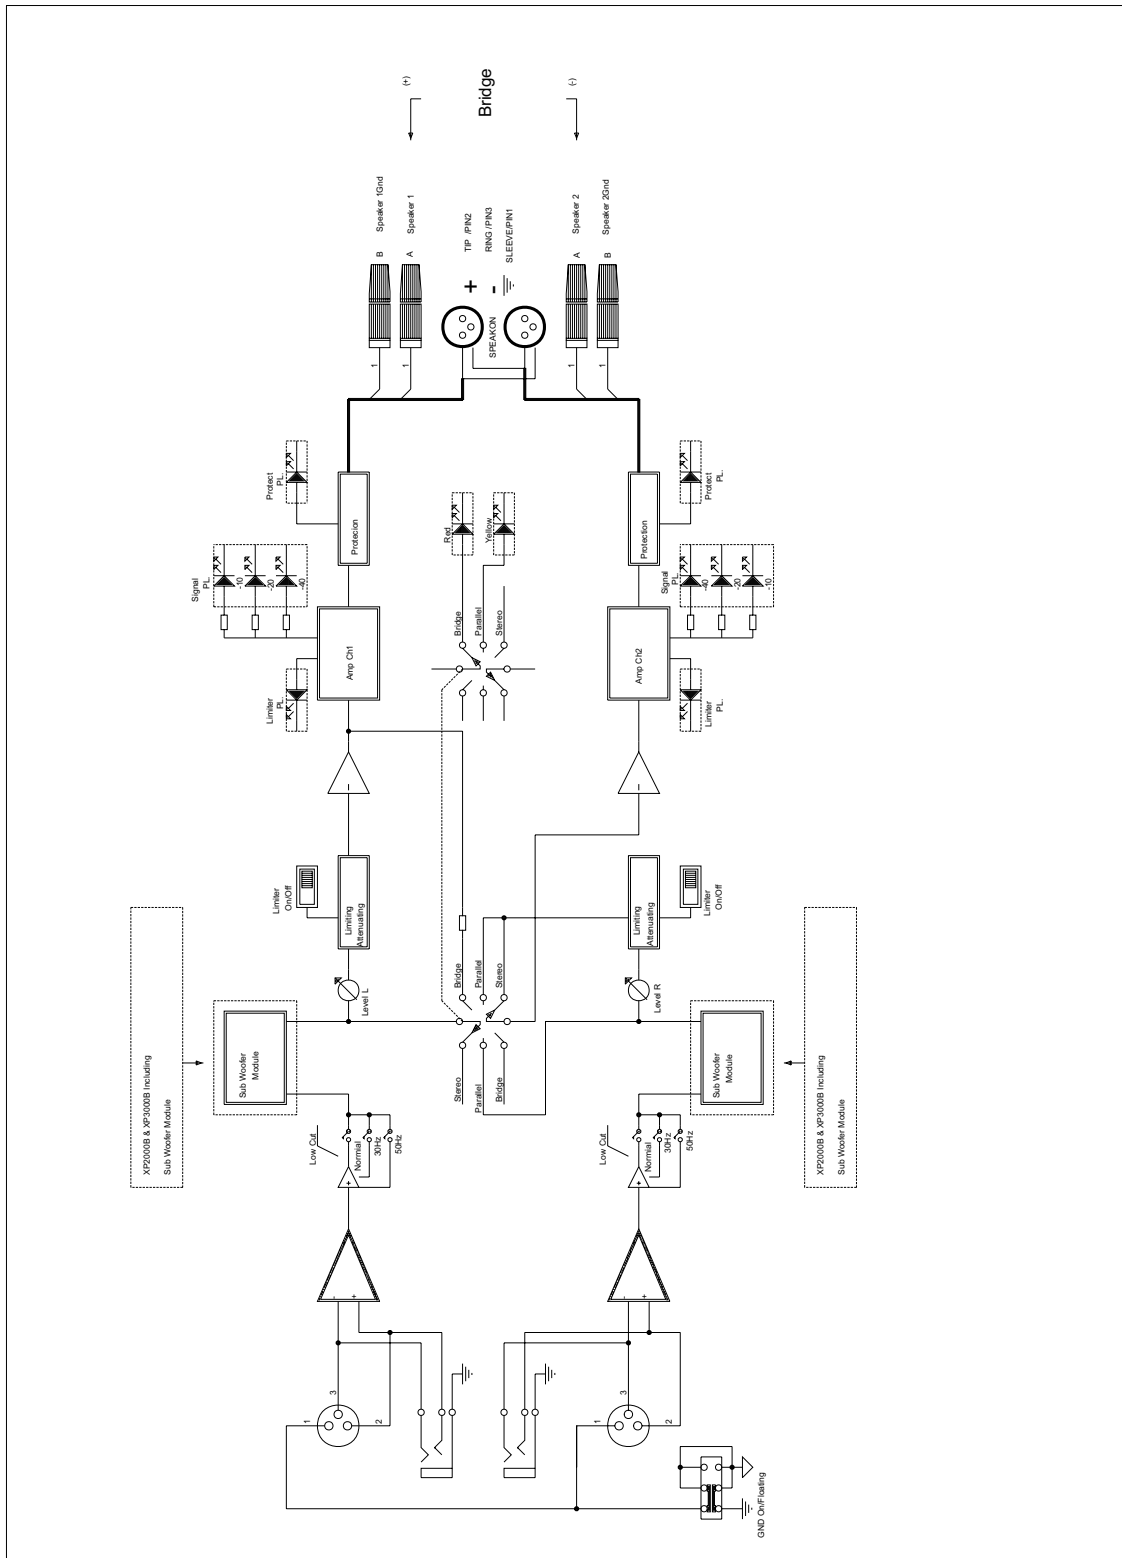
Bridge
(+)
(-)
B Speaker 1Gnd
A Speaker 1
TIP /PIN2
RING /PIN3
SLEEVE/PIN1
+
-
SPEAKON
A Speaker 2
B Speaker 2Gnd
1
1
1
1
Protect PL
Protecion
Signal PL
-10
-20
-40
Red
Yellow
Bridge
Parallel
Stereo
Protection
Protect PL
Signal PL
-40
-20
-10
Amp Ch1
Amp Ch2
Limiter PL
Limiter PL
Limiter On/Off
Limiting Attenuating
Limiting Attenuating
Limiter On/Off
Bridge
Parallel
Stereo
Level L
Level R
Stereo
Parallel
Bridge
Sub Woofer Module
Sub Woofer Module
XP2000B & XP3000B Including Sub Woofer Module
XP2000B & XP3000B Including Sub Woofer Module
Low Cut
Normal
30Hz
50Hz
Low Cut
Normal
30Hz
50Hz
1
3
2
1
3
2
GND On/Floating